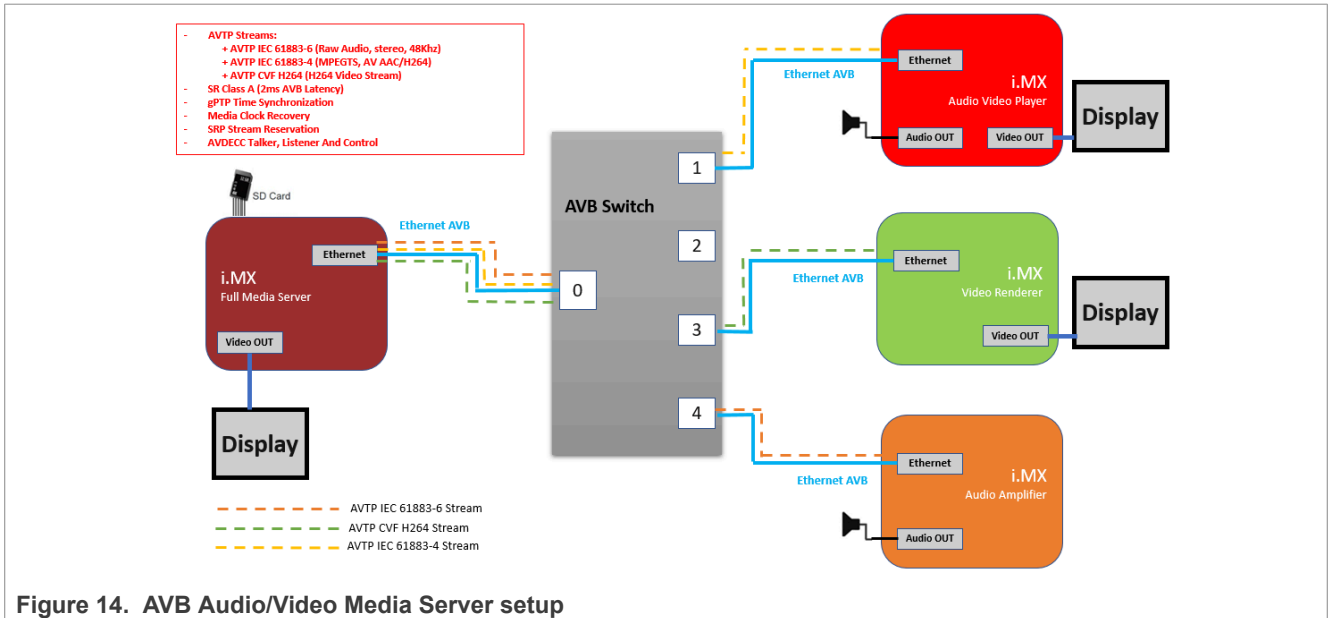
- AVTP Streams:
+ AVTP IEC 61883-6 (Raw Audio, stereo, 48Khz)
+ AVTP IEC 61883-4 (MPEGTS, AV AAC/H264)
+ AVTP CVF H264 (H264 Video Stream)
- SR Class A (2ms AVB Latency)
- gPTP Time Synchronization
- Media Clock Recovery
- SRP Stream Reservation
- AVDECC Talker, Listener And Control

SD Card

i.MX
Full Media Server
Ethernet
Video OUT

Display

Ethernet AVB

AVB Switch
0
1
2
3
4

Ethernet AVB
Ethernet
i.MX
Audio Video Player
Audio OUT
Video OUT
Display

Ethernet AVB
Ethernet
i.MX
Video Renderer
Video OUT
Display

Ethernet AVB
Ethernet
i.MX
Audio Amplifier
Audio OUT

AVTP IEC 61883-6 Stream
AVTP CVF H264 Stream
AVTP IEC 61883-4 Stream

Figure 14. AVB Audio/Video Media Server setup